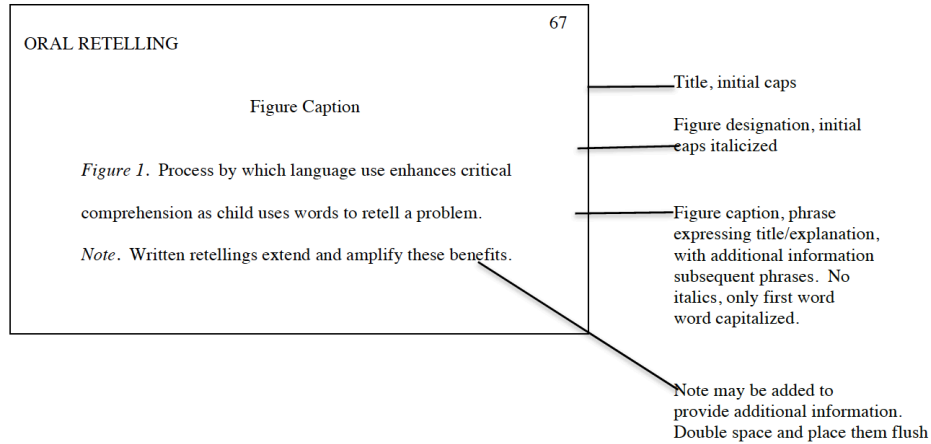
67

ORAL RETELLING

Figure Caption

*Figure 1*. Process by which language use enhances critical comprehension as child uses words to retell a problem.

*Note*. Written retellings extend and amplify these benefits.

Title, initial caps

Figure designation, initial caps italicized

Figure caption, phrase expressing title/explanation, with additional information subsequent phrases. No italics, only first word word capitalized.

Note may be added to provide additional information. Double space and place them flush